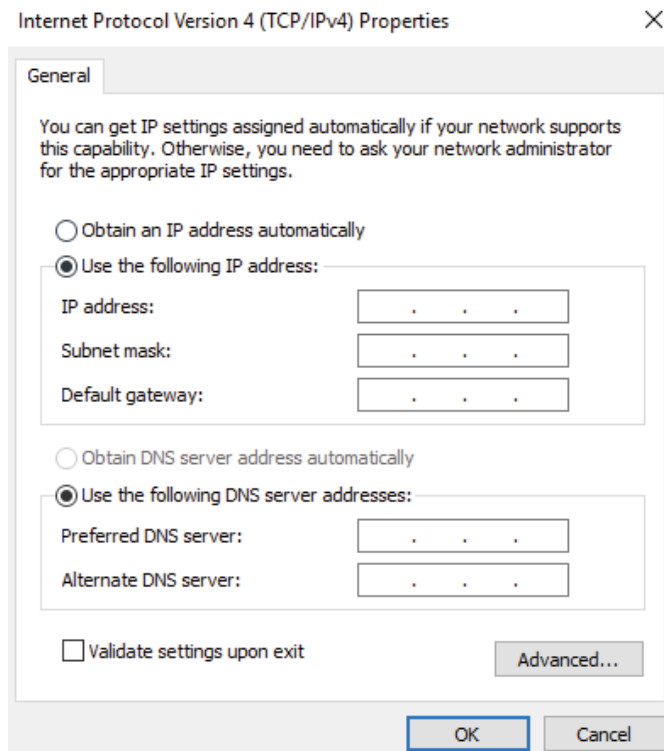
Internet Protocol Version 4 (TCP/IPv4) Properties

×

General

You can get IP settings assigned automatically if your network supports this capability. Otherwise, you need to ask your network administrator for the appropriate IP settings.

Obtain an IP address automatically

Use the following IP address:

IP address: . . .

Subnet mask: . . .

Default gateway: . . .

Obtain DNS server address automatically

Use the following DNS server addresses:

Preferred DNS server: . . .

Alternate DNS server: . . .

Validate settings upon exit

Advanced...

OK

Cancel